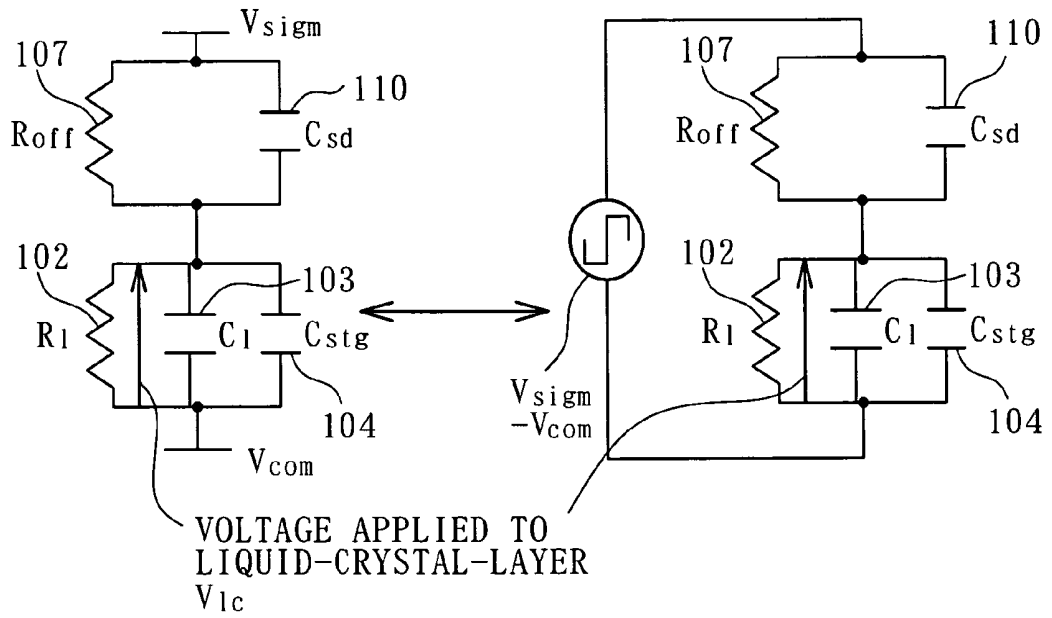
$V_{sigm}$

107

110

$R_{off}$

$C_{sd}$

102

103

$R_l$

$C_l$

$C_{stg}$

104

$V_{com}$

107

110

$R_{off}$

$C_{sd}$

102

103

$R_l$

$C_l$

$C_{stg}$

$V_{sigm}$
$-V_{com}$

104

VOLTAGE APPLIED TO LIQUID-CRYSTAL-LAYER
$V_{lc}$